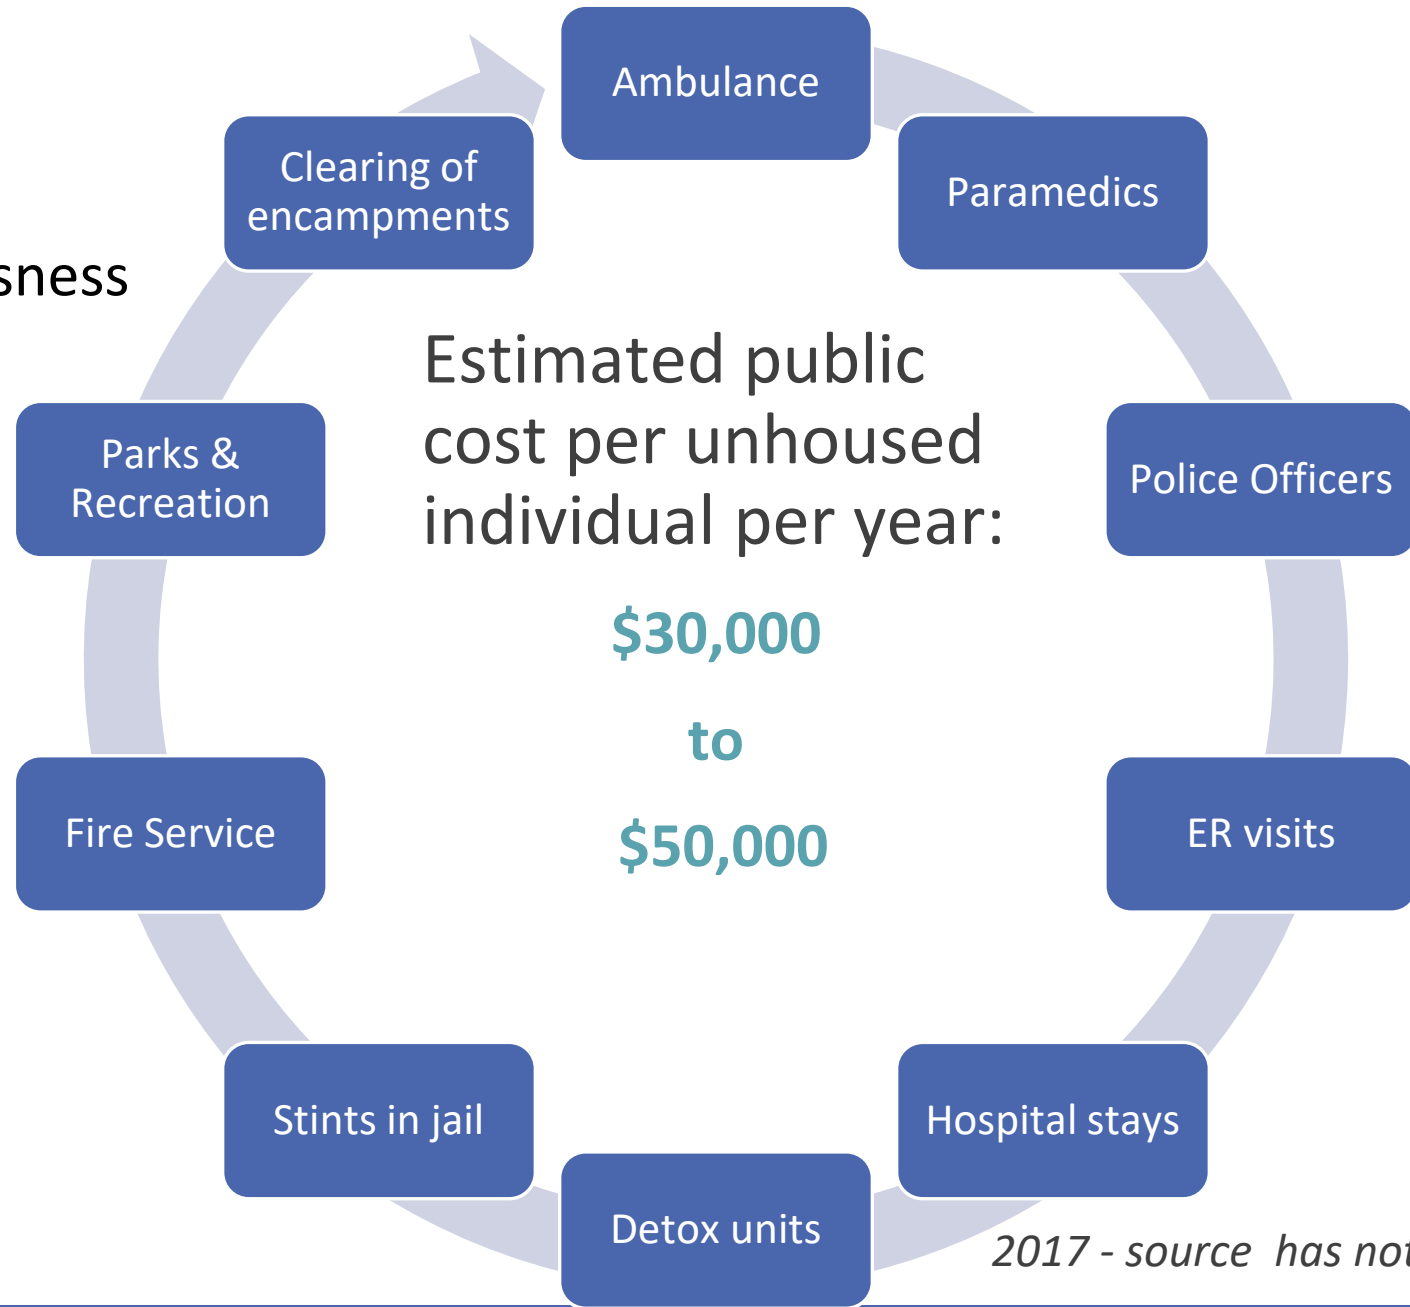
sness

Ambulance

Paramedics

Police Officers

ER visits

Hospital stays

Detox units

Stints in jail

Fire Service

Parks & Recreation

Clearing of encampments

Estimated public cost per unhoused individual per year:

$30,000

to

$50,000

2017 - source has not